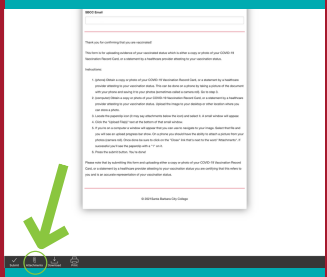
SBCC Email

Thank you for confirming that you are vaccinated!

This form is for uploading evidence of your vaccinated status which is either a copy or photo of your COVID-19 Vaccination Record Card, or a statement by a healthcare provider attesting to your vaccination status.

Instructions:

1. (phone) Obtain a copy or photo of your COVID-19 Vaccination Record Card, or a statement by a healthcare provider attesting to your vaccination status. This can be done on a phone by taking a picture of the document with your phone and saving it to your phone (sometimes called a camera roll). Go to step 3.
2. (computer) Obtain a copy or photo of your COVID-19 Vaccination Record Card, or a statement by a healthcare provider attesting to your vaccination status. Upload the image to your desktop or other location where you can store a photo.
3. Locate the paperclip icon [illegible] near the bottom of this form. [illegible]
4. Click the "Upload Files" icon at the bottom of that small window.
5. If you're on a computer a window will appear that you can use to navigate to your image. Select that file and you will see an upload progress bar show. If on phone you should have the ability to attach a picture from your photos (camera roll). Once done be sure to click on the "Close" link that's next to the "Attachments" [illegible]
6. Press the submit button. You're done!

Please note that by submitting this form and uploading either a copy or photo of your COVID-19 Vaccination Record Card, or a statement by a healthcare provider attesting to your vaccination status you are certifying that this refers to you and is an accurate representation of your vaccination status.

© 2021 Santa Barbara City College

Submit Attachments Save Draft Print